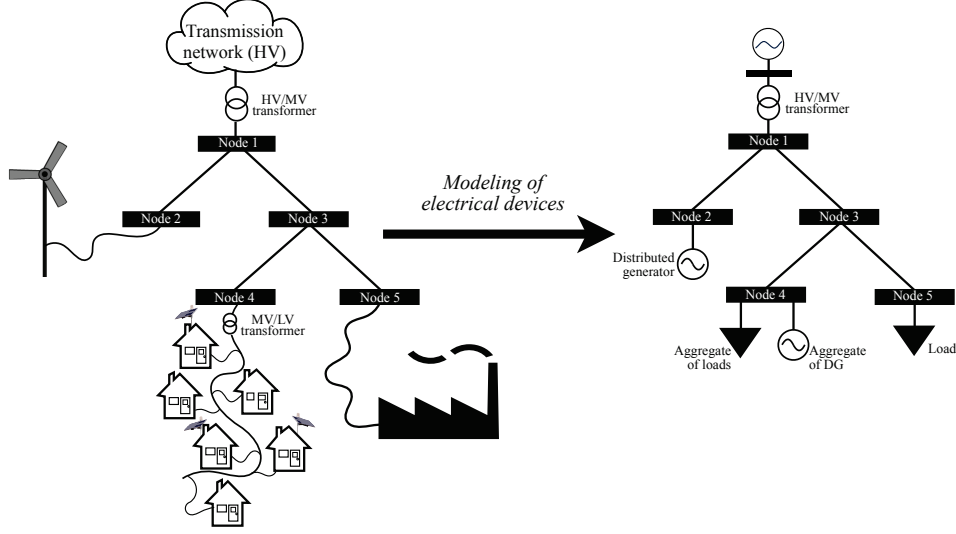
Transmission network (HV)

HV/MV transformer

Node 1

Node 2

Node 3

Node 4

Node 5

MV/LV transformer

Modeling of electrical devices

HV/MV transformer

Node 1

Node 2

Node 3

Distributed generator

Node 4

Node 5

Aggregate of loads

Aggregate of DG

Load